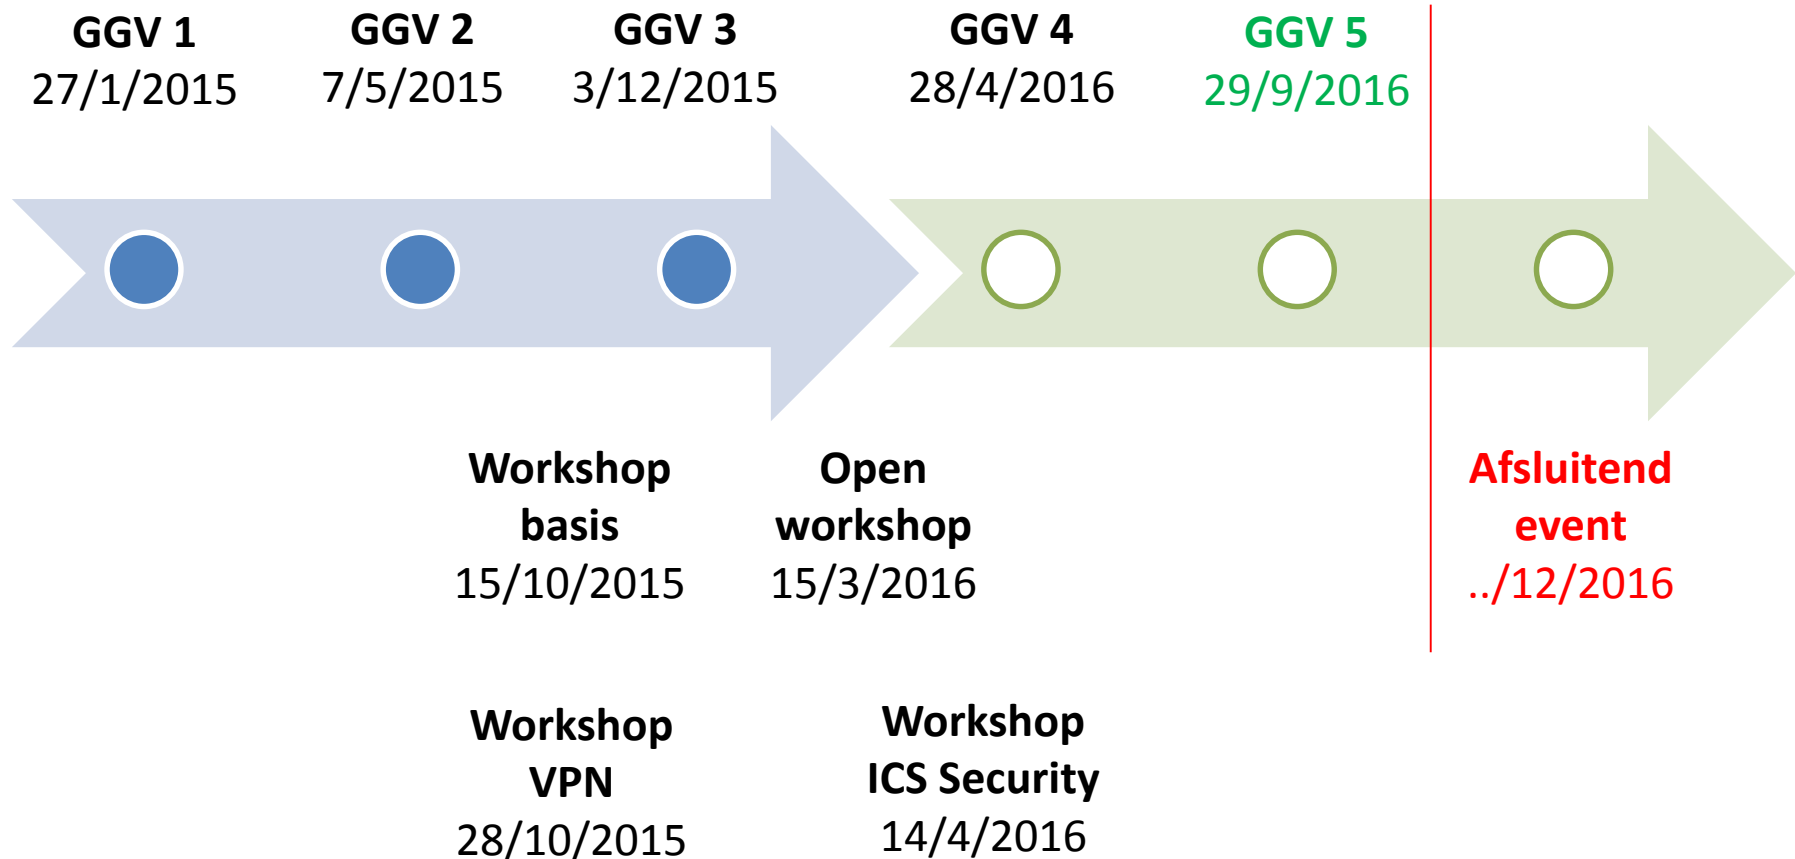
GGV 1
27/1/2015

GGV 2
7/5/2015

GGV 3
3/12/2015

GGV 4
28/4/2016

GGV 5
29/9/2016

Workshop basis
15/10/2015

Open workshop
15/3/2016

Afsluitend event
../12/2016

Workshop VPN
28/10/2015

Workshop ICS Security
14/4/2016